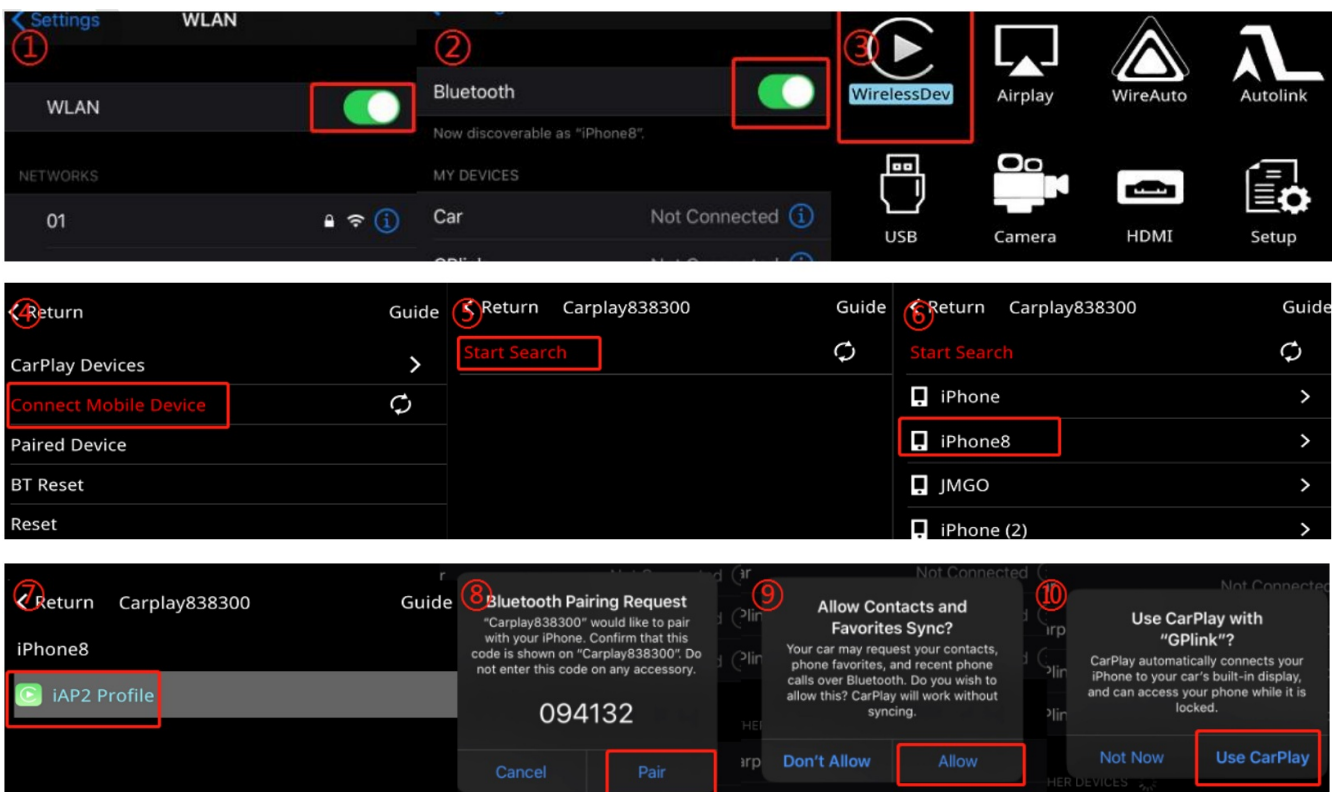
① Settings WLAN

WLAN

NETWORKS

01

② Bluetooth

Now discoverable as "iPhone8".

MY DEVICES

Car Not Connected

③ WirelessDev Airplay WireAuto Autolink

USB Camera HDMI Setup

④ Return Guide

CarPlay Devices

Connect Mobile Device

Paired Device

BT Reset

Reset

⑤ Return Carplay838300 Guide

Start Search

⑥ Return Carplay838300 Guide

Start Search

iPhone

iPhone8

JMGO

iPhone (2)

⑦ Return Carplay838300 Guide

iPhone8

iAP2 Profile

⑧ Bluetooth Pairing Request

"Carplay838300" would like to pair with your iPhone. Confirm that this code is shown on "Carplay838300". Do not enter this code on any accessory.

094132

Cancel Pair

⑨ Allow Contacts and Favorites Sync?

Your car may request your contacts, phone favorites, and recent phone calls over Bluetooth. Do you wish to allow this? CarPlay will work without syncing.

Don't Allow Allow

⑩ Use CarPlay with "GPlink"?

CarPlay automatically connects your iPhone to your car's built-in display, and can access your phone while it is locked.

Not Now Use CarPlay